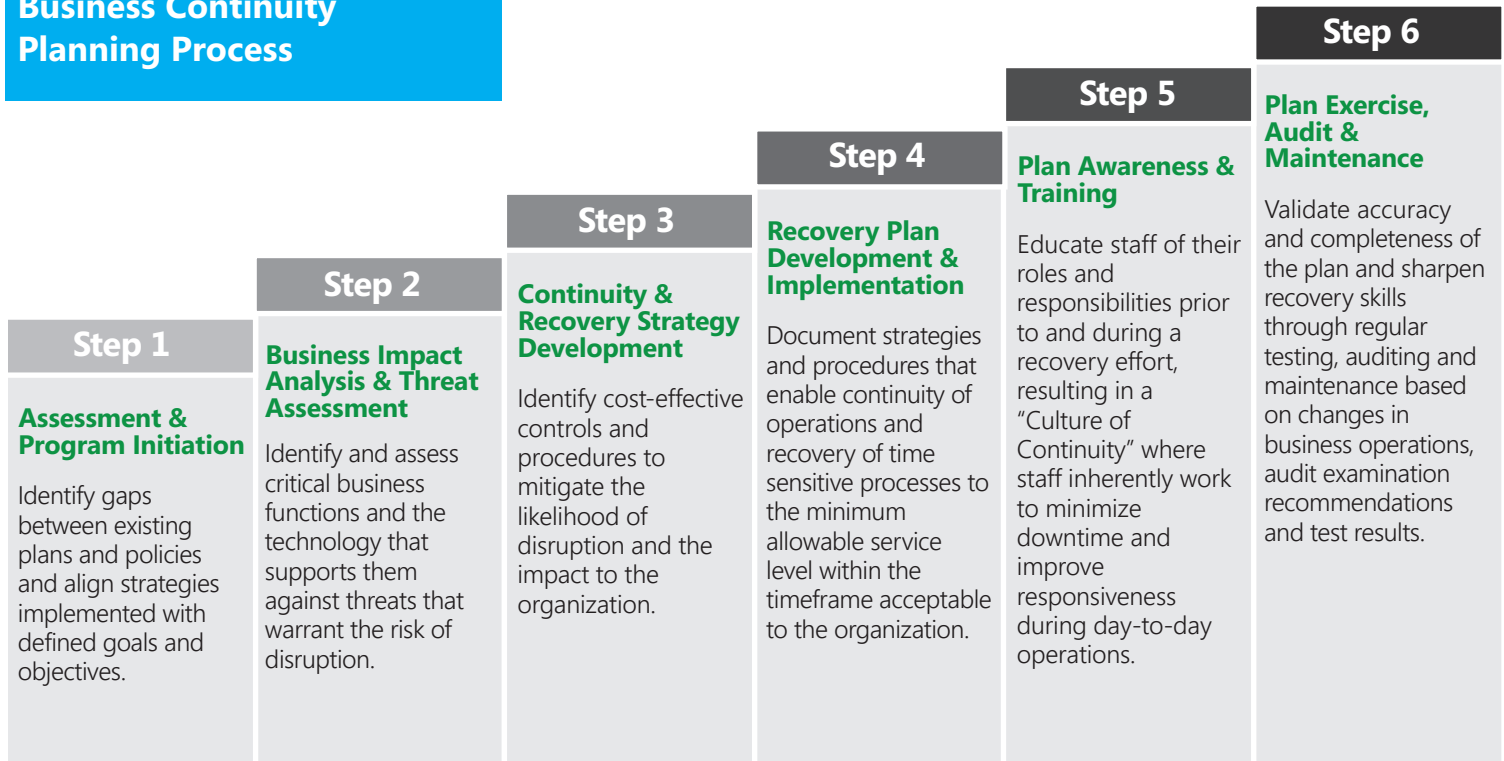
Business Continuity Planning Process

Step 1

Assessment & Program Initiation

Identify gaps between existing plans and policies and align strategies implemented with defined goals and objectives.

Step 2

Business Impact Analysis & Threat Assessment

Identify and assess critical business functions and the technology that supports them against threats that warrant the risk of disruption.

Step 3

Continuity & Recovery Strategy Development

Identify cost-effective controls and procedures to mitigate the likelihood of disruption and the impact to the organization.

Step 4

Recovery Plan Development & Implementation

Document strategies and procedures that enable continuity of operations and recovery of time sensitive processes to the minimum allowable service level within the timeframe acceptable to the organization.

Step 5

Plan Awareness & Training

Educate staff of their roles and responsibilities prior to and during a recovery effort, resulting in a "Culture of Continuity" where staff inherently work to minimize downtime and improve responsiveness during day-to-day operations.

Step 6

Plan Exercise, Audit & Maintenance

Validate accuracy and completeness of the plan and sharpen recovery skills through regular testing, auditing and maintenance based on changes in business operations, audit examination recommendations and test results.